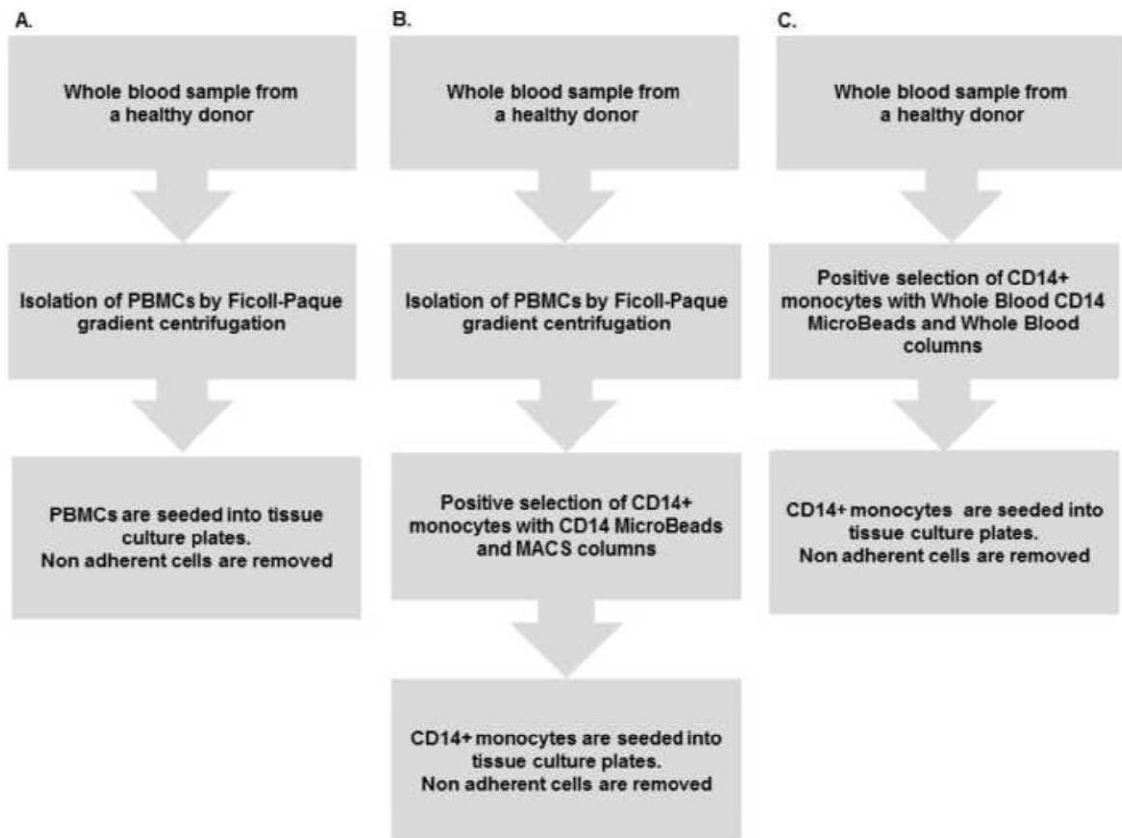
A.

Whole blood sample from a healthy donor

Isolation of PBMCs by Ficoll-Paque gradient centrifugation

PBMCs are seeded into tissue culture plates.
Non adherent cells are removed

B.

Whole blood sample from a healthy donor

Isolation of PBMCs by Ficoll-Paque gradient centrifugation

Positive selection of CD14+ monocytes with CD14 MicroBeads and MACS columns

CD14+ monocytes are seeded into tissue culture plates.
Non adherent cells are removed

C.

Whole blood sample from a healthy donor

Positive selection of CD14+ monocytes with Whole Blood CD14 MicroBeads and Whole Blood columns

CD14+ monocytes are seeded into tissue culture plates.
Non adherent cells are removed